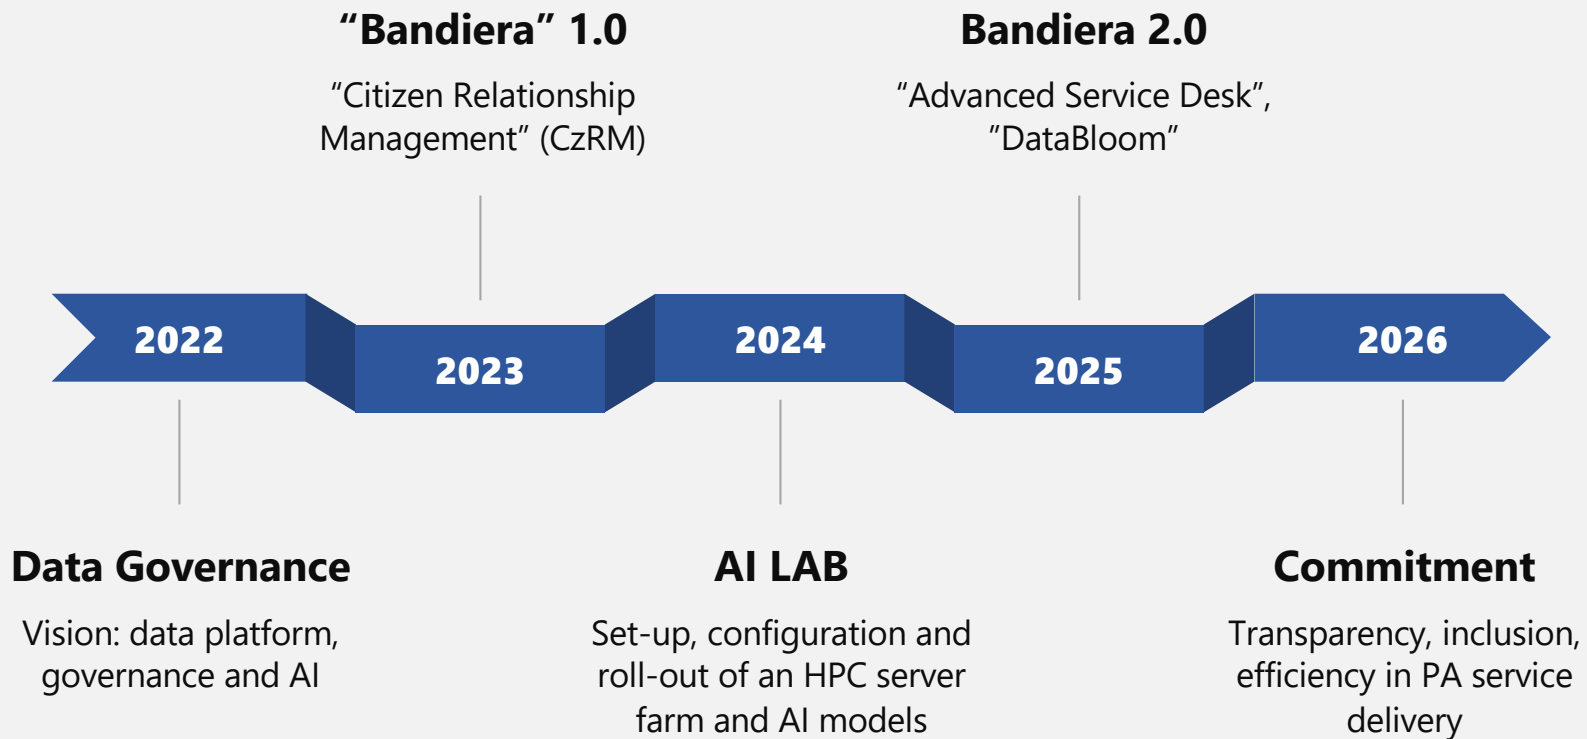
“Bandiera” 1.0

“Citizen Relationship Management” (CzRM)

Bandiera 2.0

“Advanced Service Desk”, ”DataBloom”

2022

2023

2024

2025

2026

Data Governance

Vision: data platform, governance and AI

AI LAB

Set-up, configuration and roll-out of an HPC server farm and AI models

Commitment

Transparency, inclusion, efficiency in PA service delivery